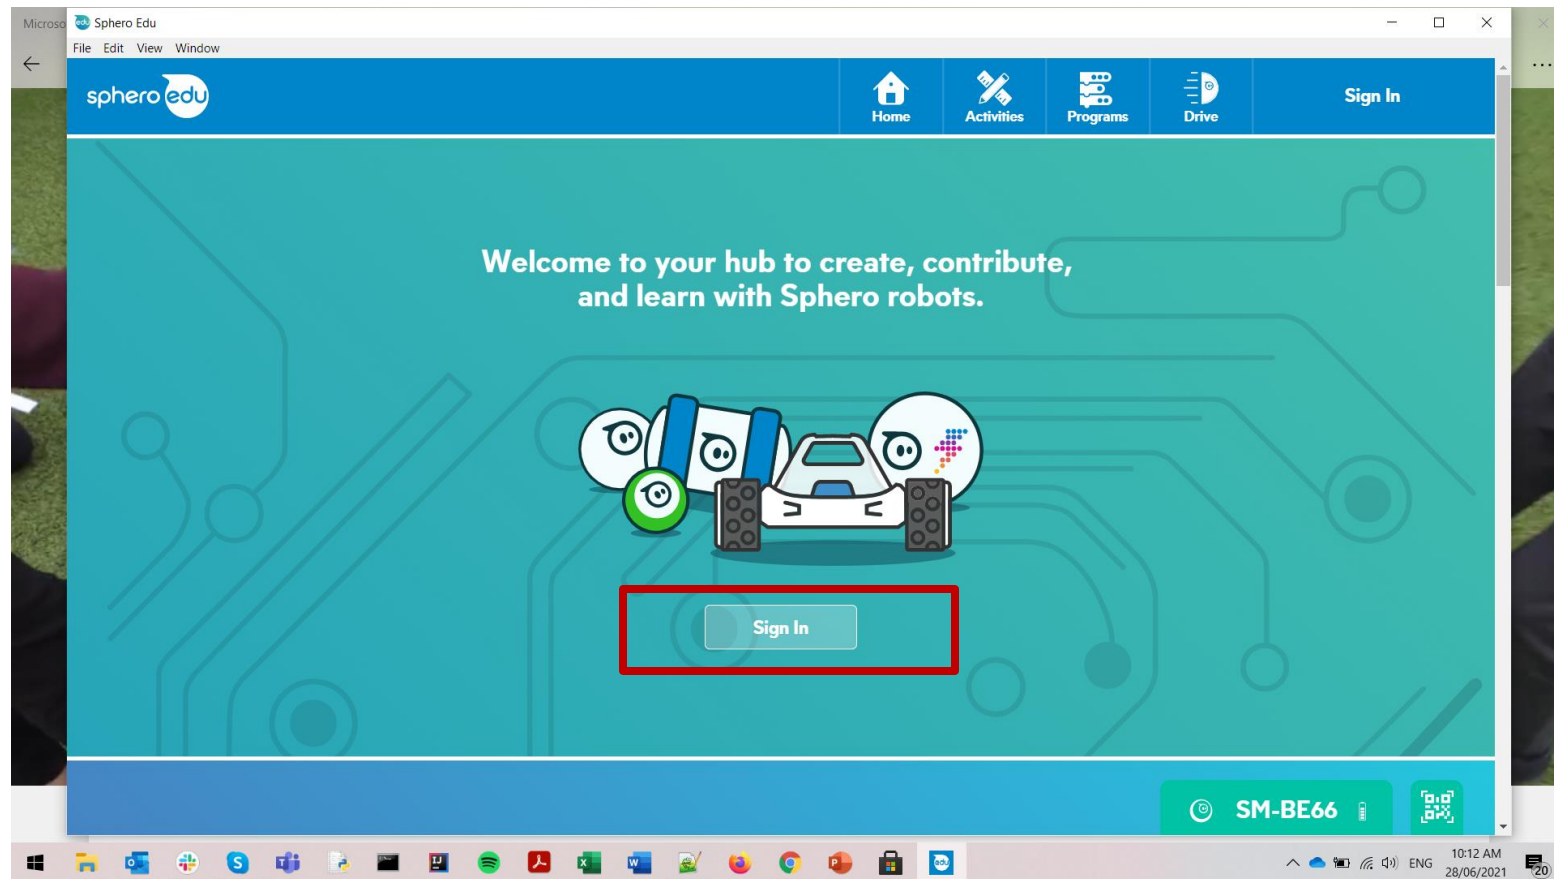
Microso
Sphero Edu
File Edit View Window
sphero edu
Home
Activities
Programs
Drive
Sign In

Welcome to your hub to create, contribute, and learn with Sphero robots.

Sign In

SM-BE66

ENG
10:12 AM
28/06/2021
20